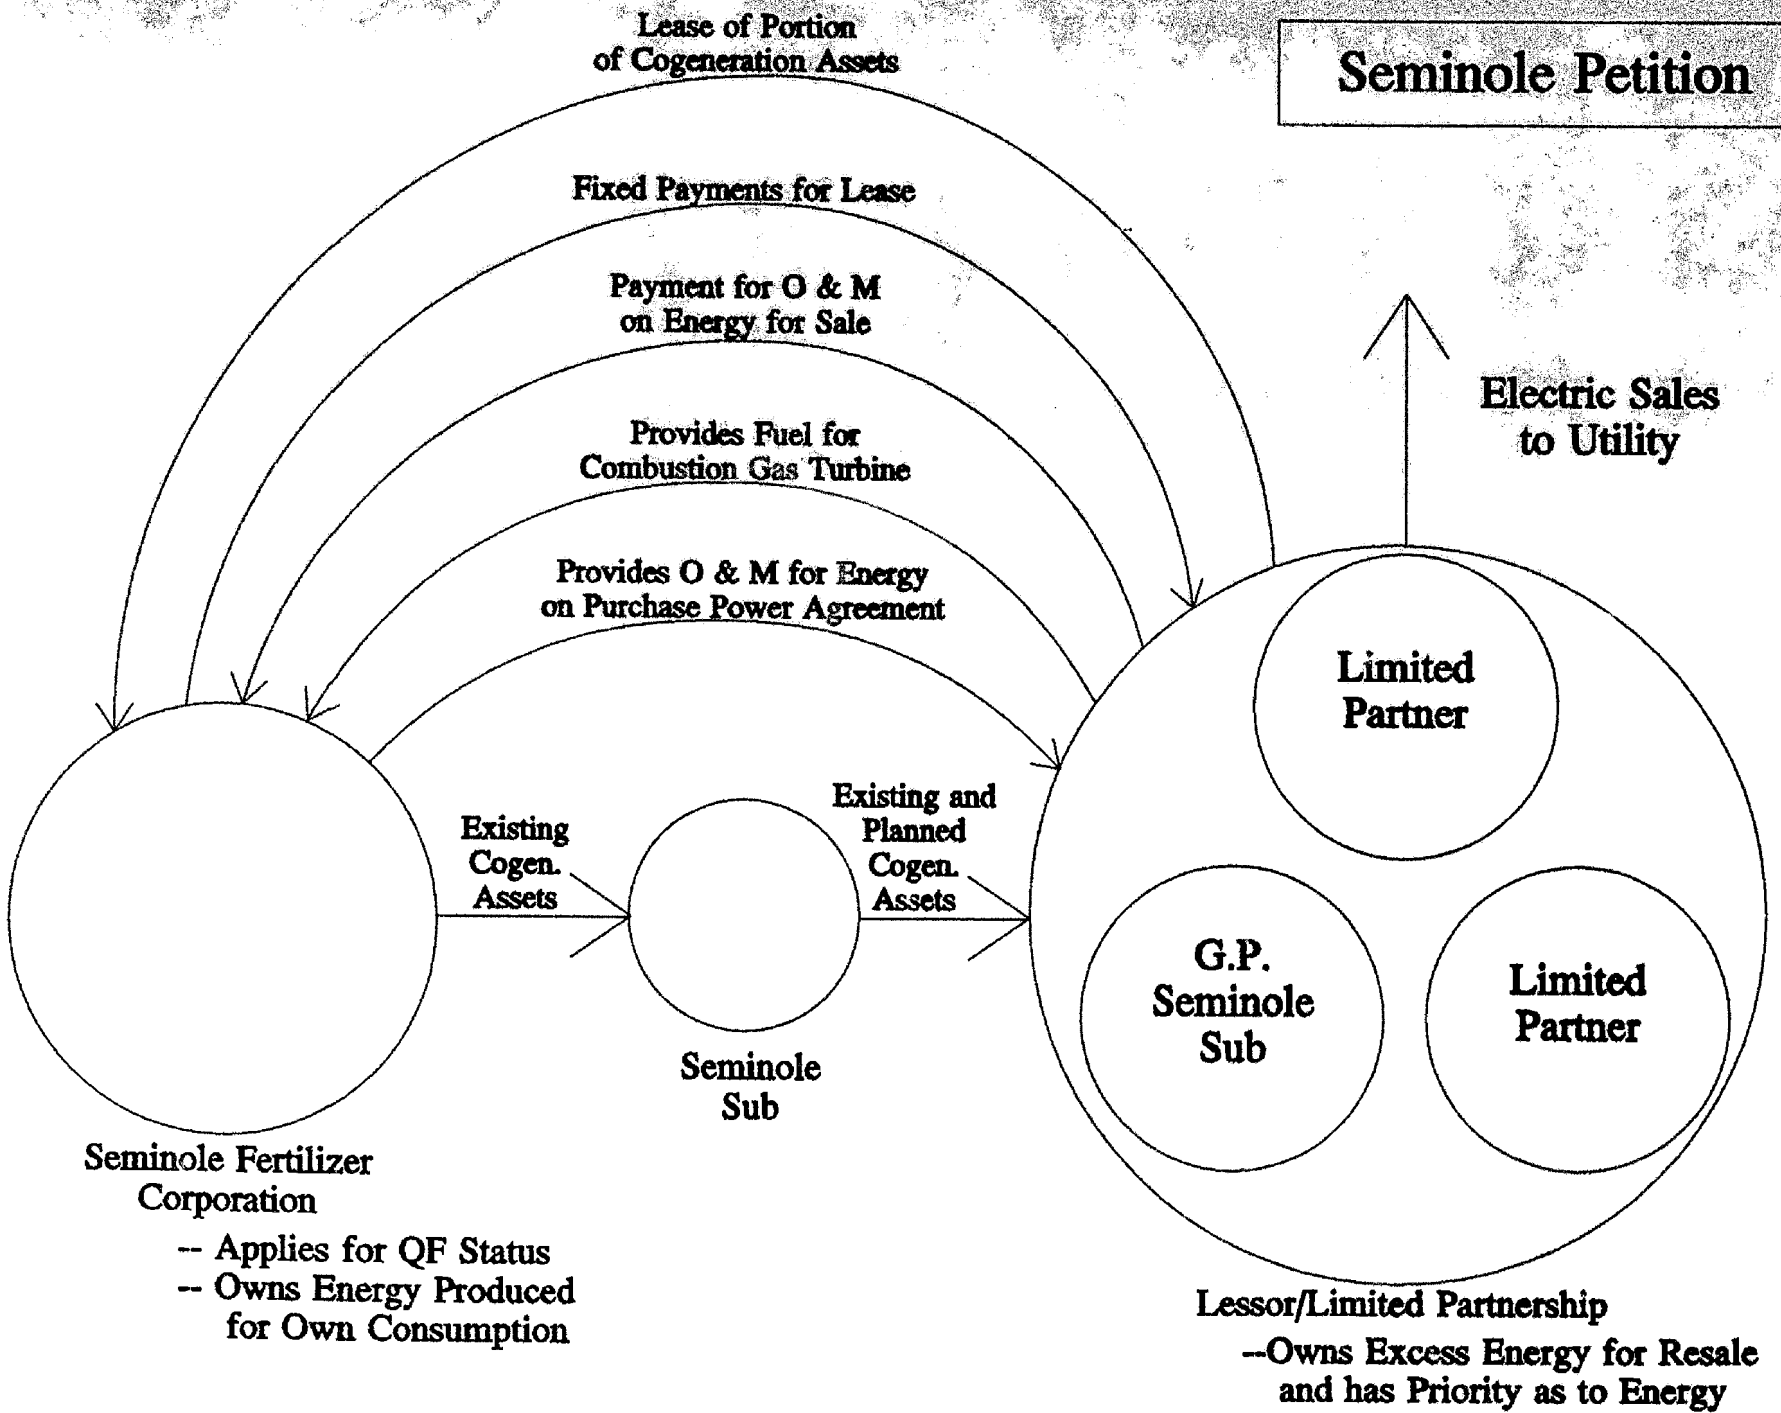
Seminole Petition

Lease of Portion of Cogeneration Assets

Fixed Payments for Lease

Payment for O & M on Energy for Sale

Provides Fuel for Combustion Gas Turbine

Provides O & M for Energy on Purchase Power Agreement

Electric Sales to Utility

Limited Partner

Existing Cogen. Assets

Existing and Planned Cogen. Assets

G.P. Seminole Sub

Limited Partner

Seminole Sub

Seminole Fertilizer Corporation
-- Applies for QF Status
-- Owns Energy Produced for Own Consumption

Lessor/Limited Partnership
--Owns Excess Energy for Resale and has Priority as to Energy